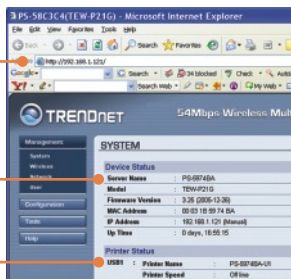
PS-58C3C4(TEW-P21G) - Microsoft Internet Explorer
File Edit View Favorites Tools Help
Back Search Favorites
http://192.168.1.121/
Google Search 34 blocked Check AutoLink
Y! Search Web My Yahoo!
TRENDnet
54Mbps Wireless Mult
Management
System
Wireless
Network
User
Configuration
Tools
Help
SYSTEM
Device Status
Server Name : PS-5974BA
Model : TEW-P21G
Firmware Version : 3.26 (2006-12-26)
MAC Address : 00 03 1B 59 74 BA
IP Address : 192.168.1.121 (Manual)
Up Time : 0 days, 16:55:15
Printer Status
USB1 : Printer Name : PS-5974BA-U1
Printer Speed : Offline